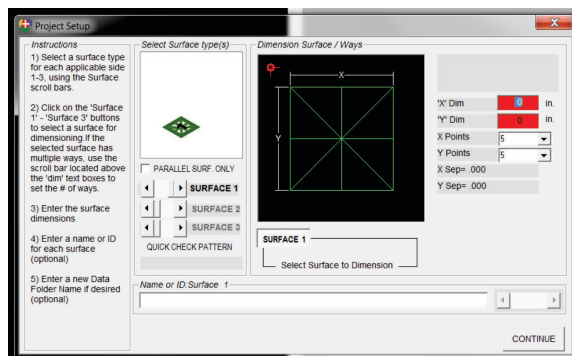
Project Setup

Instructions

1) Select a surface type for each applicable side 1-3, using the Surface scroll bars.

2) Click on the 'Surface 1' - 'Surface 3' buttons to select a surface for dimensioning.If the selected surface has multiple ways, use the scroll bar located above the 'dim' text boxes to set the # of ways.

3) Enter the surface dimensions.

4) Enter a name or ID for each surface (optional)

5) Enter a new Data Folder Name if desired (optional)

Select Surface type(s)

PARALLEL SURF. ONLY

SURFACE 1

SURFACE 2

SURFACE 3

QUICK CHECK PATTERN

Dimension Surface / Ways

X

Y

'X' Dim 0 in.

'Y' Dim 0 in.

X Points 5

Y Points 5

X Sep= .000

Y Sep= .000

SURFACE 1

Select Surface to Dimension

Name or ID:Surface 1

CONTINUE